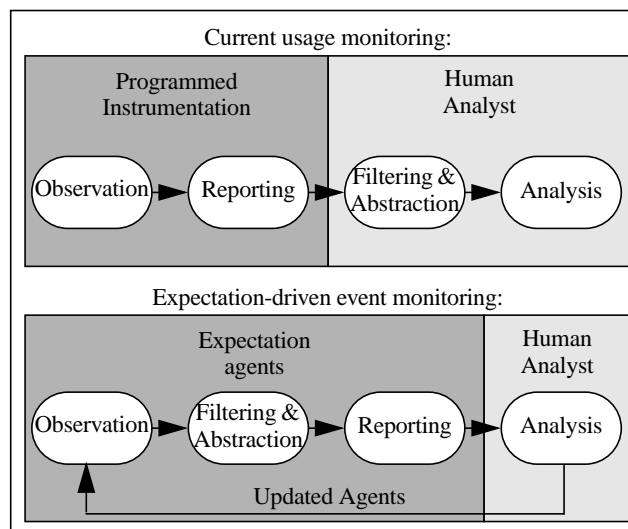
Current usage monitoring:

Programmed Instrumentation

Human Analyst

Observation

Reporting

Filtering & Abstraction

Analysis

Expectation-driven event monitoring:

Expectation agents

Human Analyst

Observation

Filtering & Abstraction

Reporting

Analysis

Updated Agents